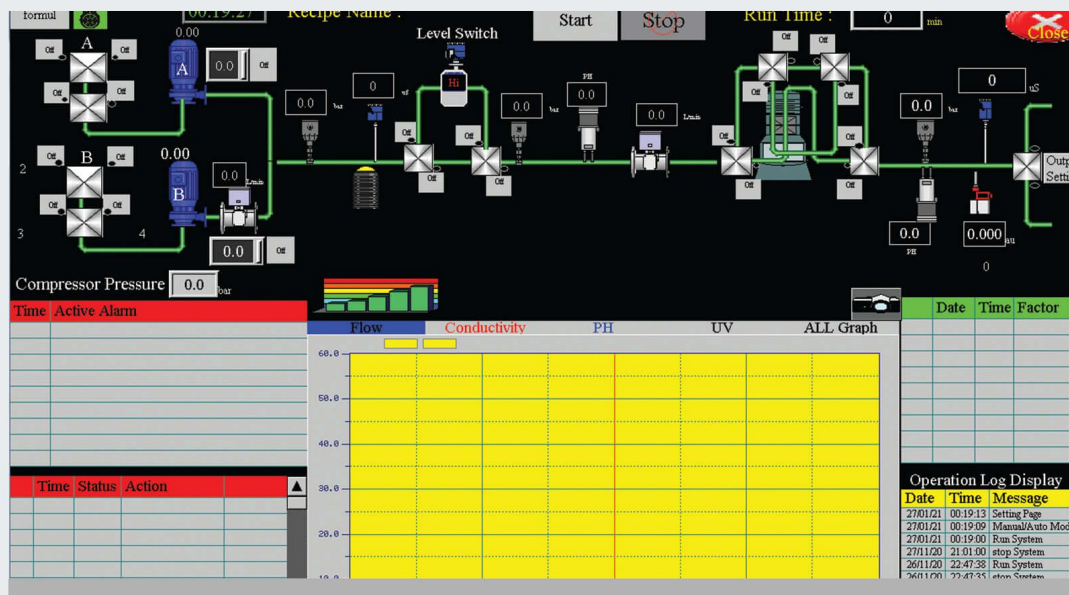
formul

00:19:27

Recipe Name :

Start

Stop

Run Time :

0

min

Close

Off

A

Off

0.00

A

0.0

Off

Off

Off

Off

Level Switch

Hi

0

0.0

bar

Off

PH

0.0

0.0

bar

0.0

L/min

Off

Off

Off

Off

Off

Off

Off

0

uS

0.0

bar

Off

Off

Off

Off

Off

Off

Off

Output Setting

2

B

Off

0.00

Off

B

0.0

L/min

Off

Off

3

4

0.0

Off

0.0

PH

0.000

NTU

0

Compressor Pressure

0.0

bar

| Time | Active Alarm |
|---|---|

Flow

Conductivity

PH

UV

ALL Graph

60.0

50.0

40.0

30.0

20.0

10.0

| Date | Time | Factor |
|---|---|---|

|  | Time | Status | Action |
|---|---|---|---|

Operation Log Display

| Date | Time | Message |
|---|---|---|
| 27/01/21 | 00:19:13 | Setting Page |
| 27/01/21 | 00:19:09 | Manual/Auto Mod |
| 27/01/21 | 00:19:00 | Run System |
| 27/11/20 | 21:01:00 | stop System |
| 26/11/20 | 22:47:38 | Run System |
| 26/11/20 | 22:47:35 | stop System |